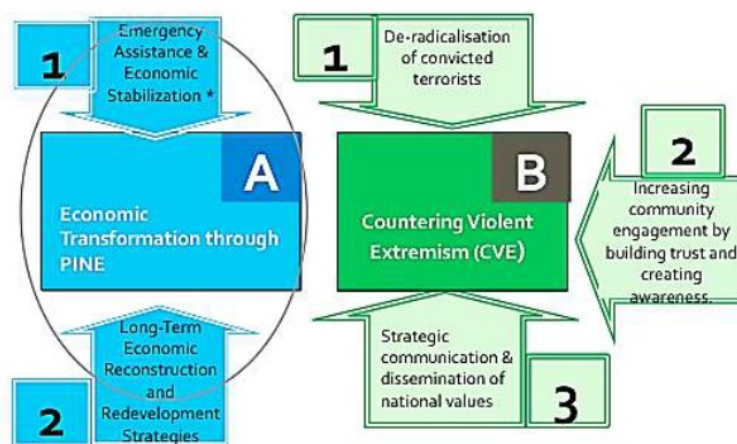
1

Emergency Assistance & Economic Stabilization *

A

Economic Transformation through PINE

Long-Term Economic Reconstruction and Redevelopment Strategies

2

1

De-radicalisation of convicted terrorists

B

Countering Violent Extremism (CVE)

2

Increasing community engagement by building trust and creating awareness.

Strategic communication & dissemination of national values

3